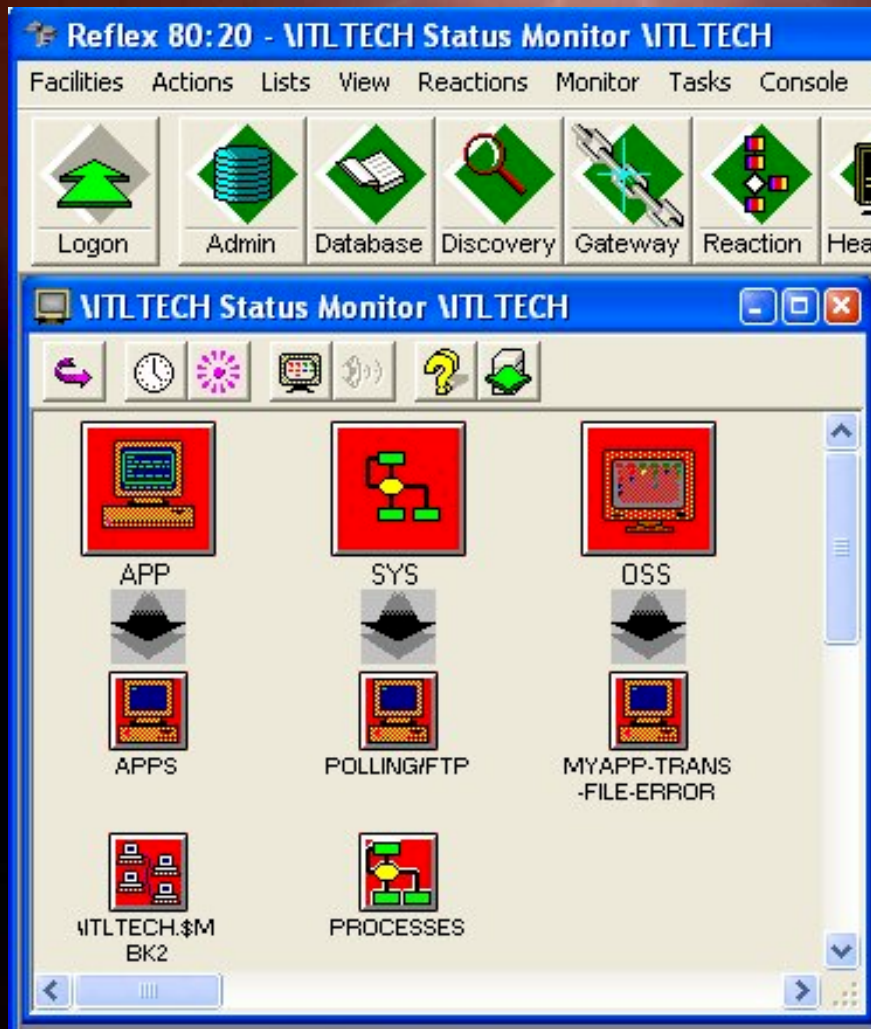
Reflex 80:20 - \ITLTECH Status Monitor \ITLTECH

Facilities Actions Lists View Reactions Monitor Tasks Console

Logon Admin Database Discovery Gateway Reaction Hea

\ITLTECH Status Monitor \ITLTECH

APP SYS OSS

APPS POLLING/FTP MYAPP-TRANS-FILE-ERROR

\ITLTECH.$MBK2 PROCESSES